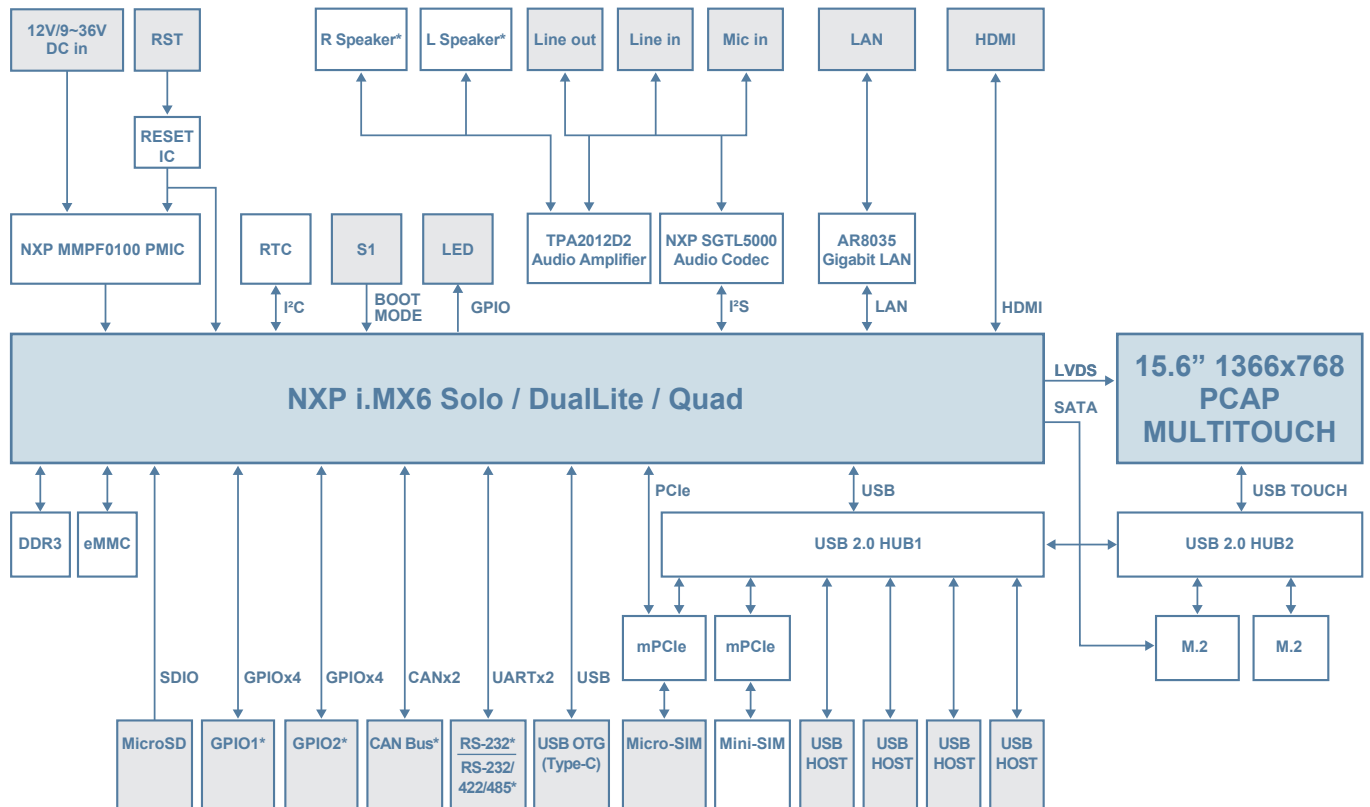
12V/9~36V DC in

RST

R Speaker*

L Speaker*

Line out

Line in

Mic in

LAN

HDMI

RESET IC

NXP MMPF0100 PMIC

RTC

S1

LED

TPA2012D2 Audio Amplifier

NXP SGTL5000 Audio Codec

AR8035 Gigabit LAN

I²C

BOOT MODE

GPIO

I²S

LAN

HDMI

NXP i.MX6 Solo / DualLite / Quad

LVDS

SATA

15.6” 1366x768 PCAP MULTITOUCH

DDR3

eMMC

PCIe

USB

USB TOUCH

USB 2.0 HUB1

USB 2.0 HUB2

mPCIe

mPCIe

M.2

M.2

SDIO

GPIOx4

GPIOx4

CANx2

UARTx2

USB

MicroSD

GPIO1*

GPIO2*

CAN Bus*

RS-232*

RS-232/ 422/485*

USB OTG (Type-C)

Micro-SIM

Mini-SIM

USB HOST

USB HOST

USB HOST

USB HOST